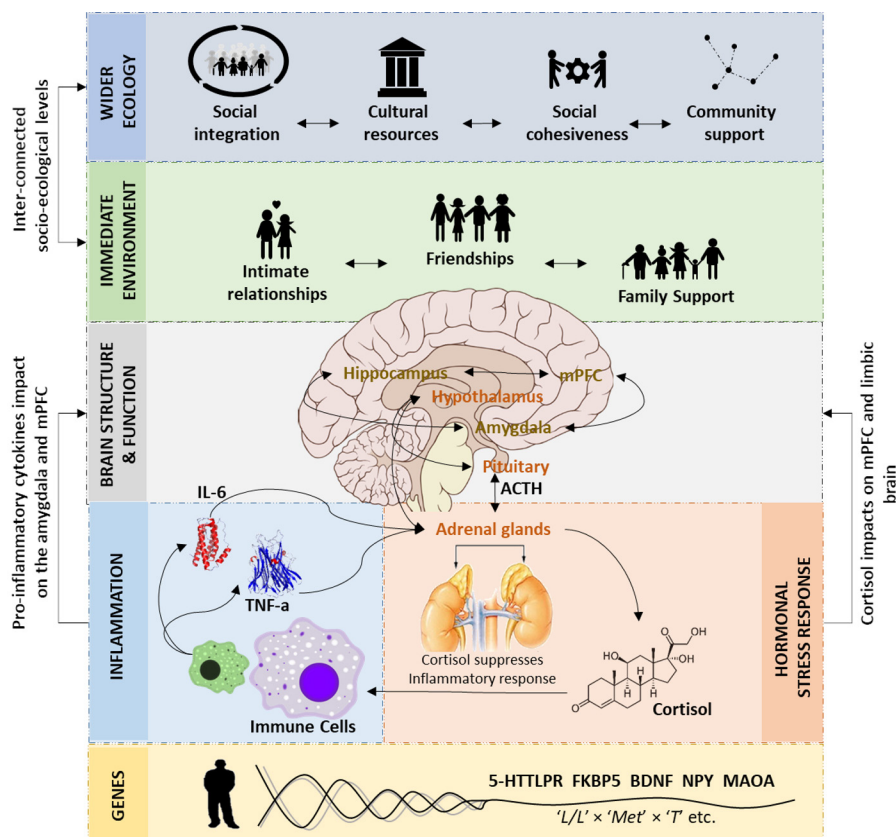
Inter-connected socio-ecological levels

WIDER ECOLOGY

Social integration

Cultural resources

Social cohesiveness

Community support

IMMEDIATE ENVIRONMENT

Intimate relationships

Friendships

Family Support

Pro-inflammatory cytokines impact on the amygdala and mPFC

BRAIN STRUCTURE & FUNCTION

Hippocampus

mPFC

Hypothalamus

Amygdala

Pituitary

ACTH

Cortisol impacts on mPFC and limbic brain

INFLAMMATION

IL-6

TNF-a

Immune Cells

Adrenal glands

Cortisol suppresses Inflammatory response

Cortisol

HORMONAL STRESS RESPONSE

GENES

5-HTTLPR FKBP5 BDNF NPY MAOA

'L/L' × 'Met' × 'T' etc.